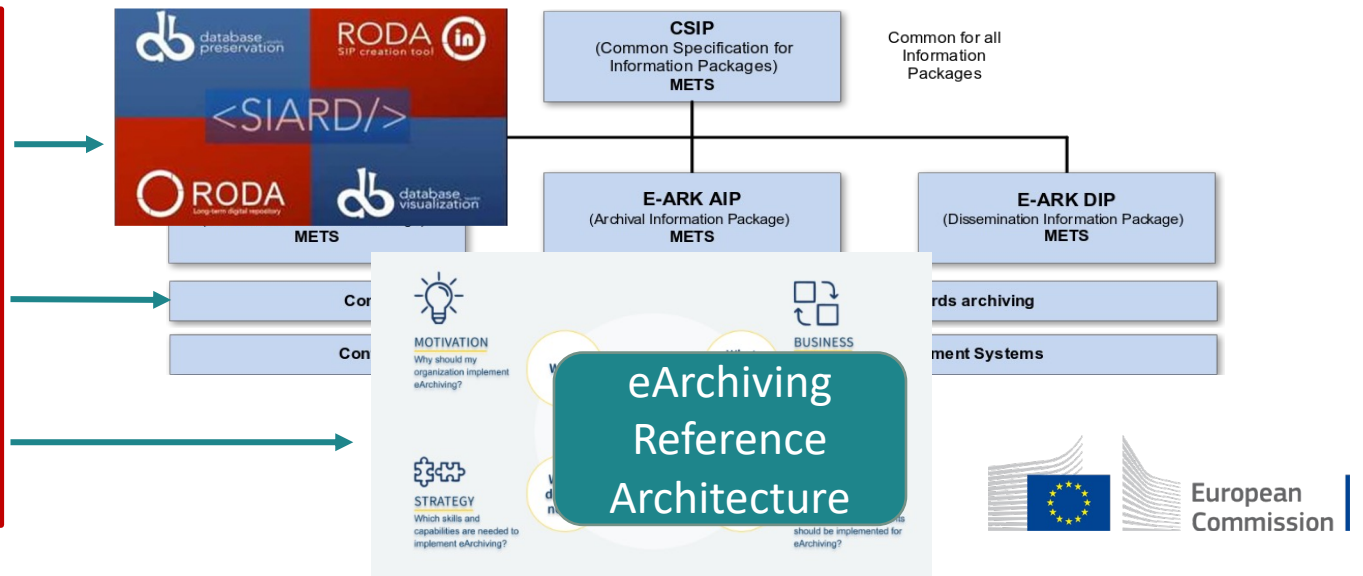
database preservation

RODA SIP creation tool

<SIARD/>

RODA Long-term digital repository

database visualization

CSIP
(Common Specification for Information Packages)
METS

Common for all Information Packages

E-ARK AIP
(Archival Information Package)
METS

E-ARK DIP
(Dissemination Information Package)
METS

METS

Con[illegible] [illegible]rds archiving

Con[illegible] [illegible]ment Systems

MOTIVATION
Why should my organization implement eArchiving?

BUSINESS

STRATEGY
Which skills and capabilities are needed to implement eArchiving?

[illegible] should be implemented for eArchiving?

eArchiving Reference Architecture

European Commission